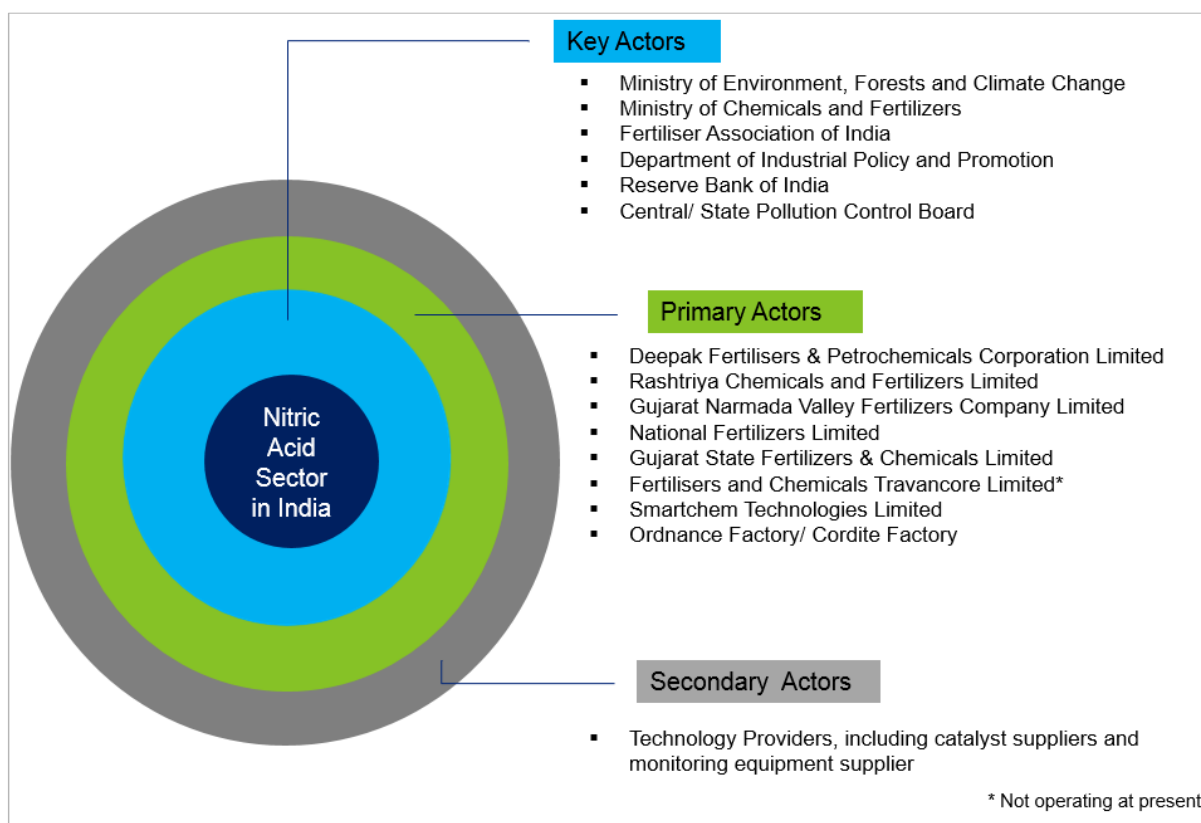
Key Actors

- Ministry of Environment, Forests and Climate Change
- Ministry of Chemicals and Fertilizers
- Fertiliser Association of India
- Department of Industrial Policy and Promotion
- Reserve Bank of India
- Central/ State Pollution Control Board

Primary Actors

- Deepak Fertilisers & Petrochemicals Corporation Limited
- Rashtriya Chemicals and Fertilizers Limited
- Gujarat Narmada Valley Fertilizers Company Limited
- National Fertilizers Limited
- Gujarat State Fertilizers & Chemicals Limited
- Fertilisers and Chemicals Travancore Limited*
- Smartchem Technologies Limited
- Ordnance Factory/ Cordite Factory

Nitric Acid Sector in India

Secondary Actors

- Technology Providers, including catalyst suppliers and monitoring equipment supplier

* Not operating at present